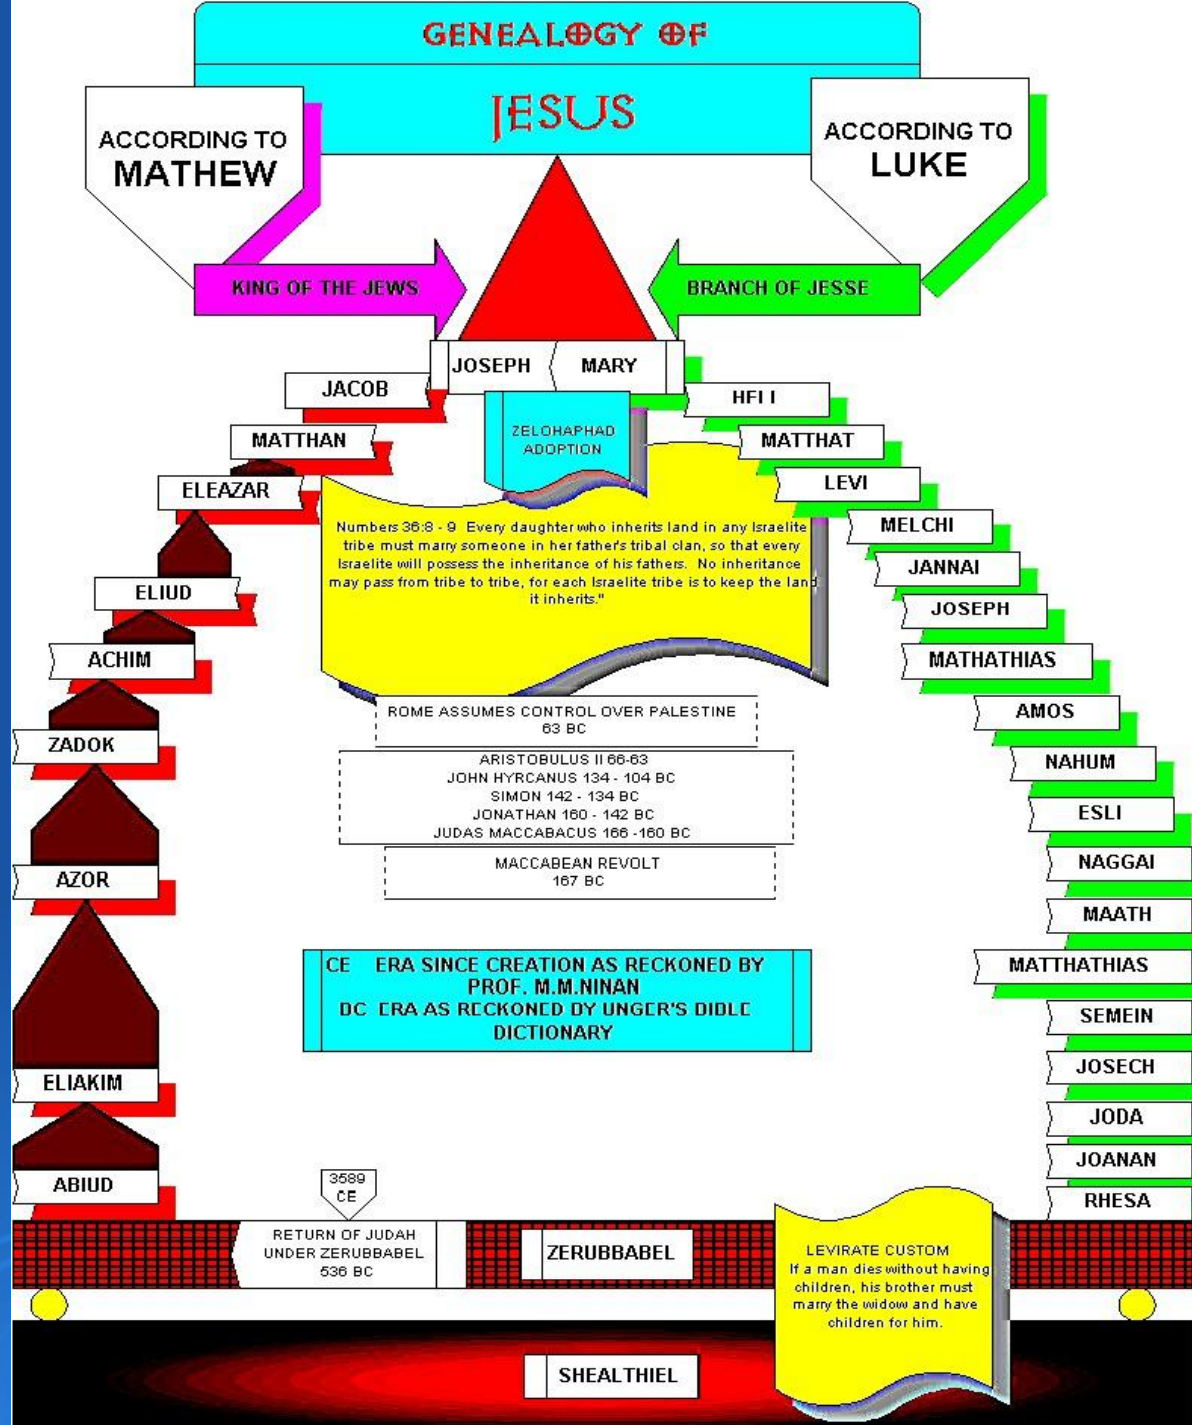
GENEALOGY OF

JESUS

ACCORDING TO MATHEW

ACCORDING TO LUKE

KING OF THE JEWS

BRANCH OF JESSE

JOSEPH

MARY

JACOB

MATTHAN

ELEAZAR

ELIUD

ACHIM

ZADOK

AZOR

ELIAKIM

ABIUD

HELI

MATTHAT

LEVI

MELCHI

JANNAI

JOSEPH

MATHATHIAS

AMOS

NAHUM

ESLI

NAGGAI

MAATH

MATTHATHIAS

SEMEIN

JOSECH

JODA

JOANAN

RHESA

ZELOHAPHAD ADOPTION

Numbers 36:8 - 9 Every daughter who inherits land in any Israelite tribe must marry someone in her father's tribal clan, so that every Israelite will possess the inheritance of his fathers. No inheritance may pass from tribe to tribe, for each Israelite tribe is to keep the land it inherits."

ROME ASSUMES CONTROL OVER PALESTINE 63 BC

ARISTOBULUS II 66-63
JOHN HYRCANUS 134 - 104 BC
SIMON 142 - 134 BC
JONATHAN 160 - 142 BC
JUDAS MACCABACUS 166 -160 BC

MACCABEAN REVOLT 167 BC

CE ERA SINCE CREATION AS RECKONED BY PROF. M.M.NINAN
BC ERA AS RECKONED BY UNGER'S BIBLE DICTIONARY

3589 CE

RETURN OF JUDAH UNDER ZERUBBABEL 536 BC

ZERUBBABEL

LEVIRATE CUSTOM
If a man dies without having children, his brother must marry the widow and have children for him.

SHEALTHIEL